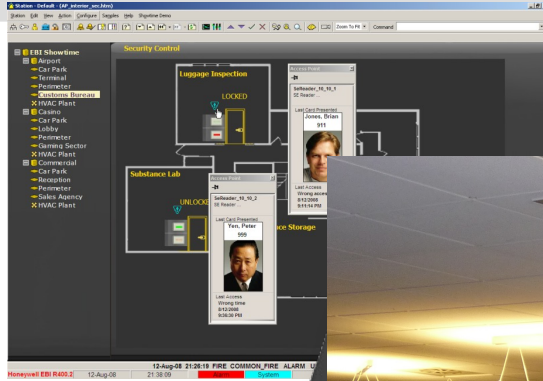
Station - Default - [AP_interior_sec.htm]

Station Edit View Action Configure Speedies Help Showtime Demo

Zoom To Fit Command

EBI Showtime
Airport
Car Park
Terminal
Perimeter
Customs Bureau
HVAC Plant
Casino
Car Park
Lobby
Perimeter
Gaming Sector
HVAC Plant
Commercial
Car Park
Reception
Perimeter
Sales Agency
HVAC Plant

Security Control

Luggage Inspection

LOCKED

Access Point
SeReader_10_10_1
SE Reader
Last Card Presented
Jones, Brian
911
Last Access
Wrong access
8/12/2008
9:11:14 PM

Substance Lab

UNLOCKED

Access Point
SeReader_10_10_2
SE Reader
Last Card Presented
Yen, Peter
999
Last Access
Wrong time
8/12/2008
9:30:59 PM

nce Storage

12-Aug-08 21:26:19 FIRE COMMON_FIRE ALARM U

Honeywell EBI R400.2 12-Aug-08 21:38:09 System